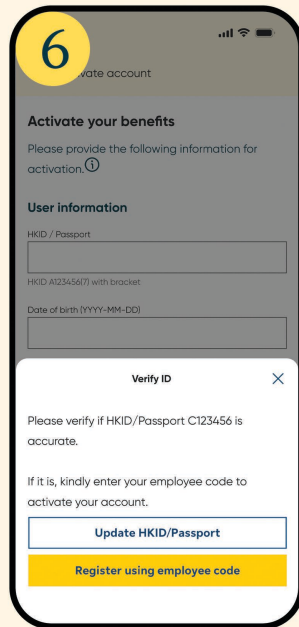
6

vate account

Activate your benefits

Please provide the following information for activation.ⓘ

User information

HKID / Passport

HKID A123456(7) with bracket

Date of birth (YYYY-MM-DD)

Verify ID

×

Please verify if HKID/Passport C123456 is accurate.

If it is, kindly enter your employee code to activate your account.

Update HKID/Passport

Register using employee code